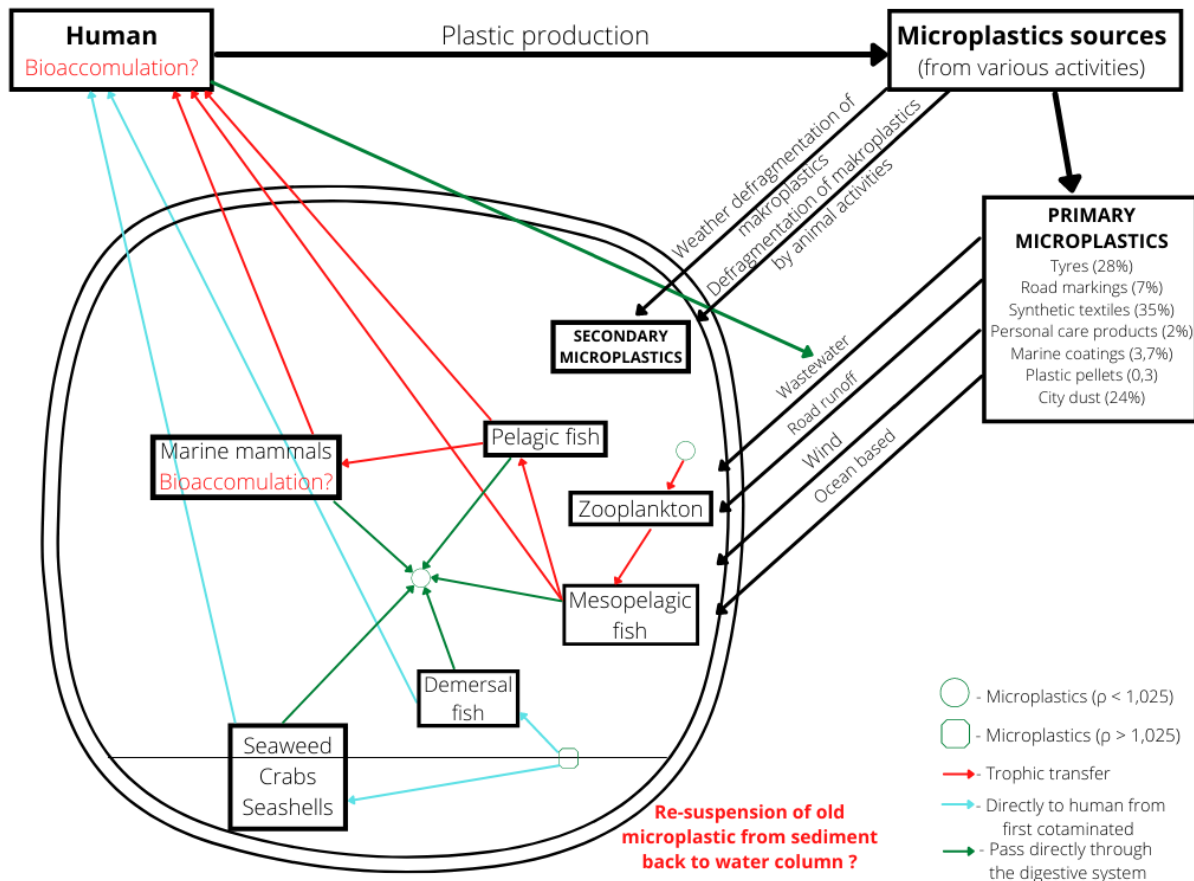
Human
Bioaccomulation?

Plastic production

Microplastics sources
(from various activities)

Weather defragmentation of makroplastics

Defragmentation of makroplastics by animal activities

PRIMARY MICROPLASTICS
Tyres (28%)
Road markings (7%)
Synthetic textiles (35%)
Personal care products (2%)
Marine coatings (3,7%)
Plastic pellets (0,3)
City dust (24%)

SECONDARY MICROPLASTICS

Wastewater
Road runoff
Wind
Ocean based

Marine mammals
Bioaccomulation?

Pelagic fish

Zooplankton

Mesopelagic fish

Demersal fish

Seaweed
Crabs
Seashells

Re-suspension of old microplastic from sediment back to water column ?

- Microplastics (ρ < 1,025)
- Microplastics (ρ > 1,025)
- Trophic transfer
- Directly to human from first cotaminated
- Pass directly through the digestive system